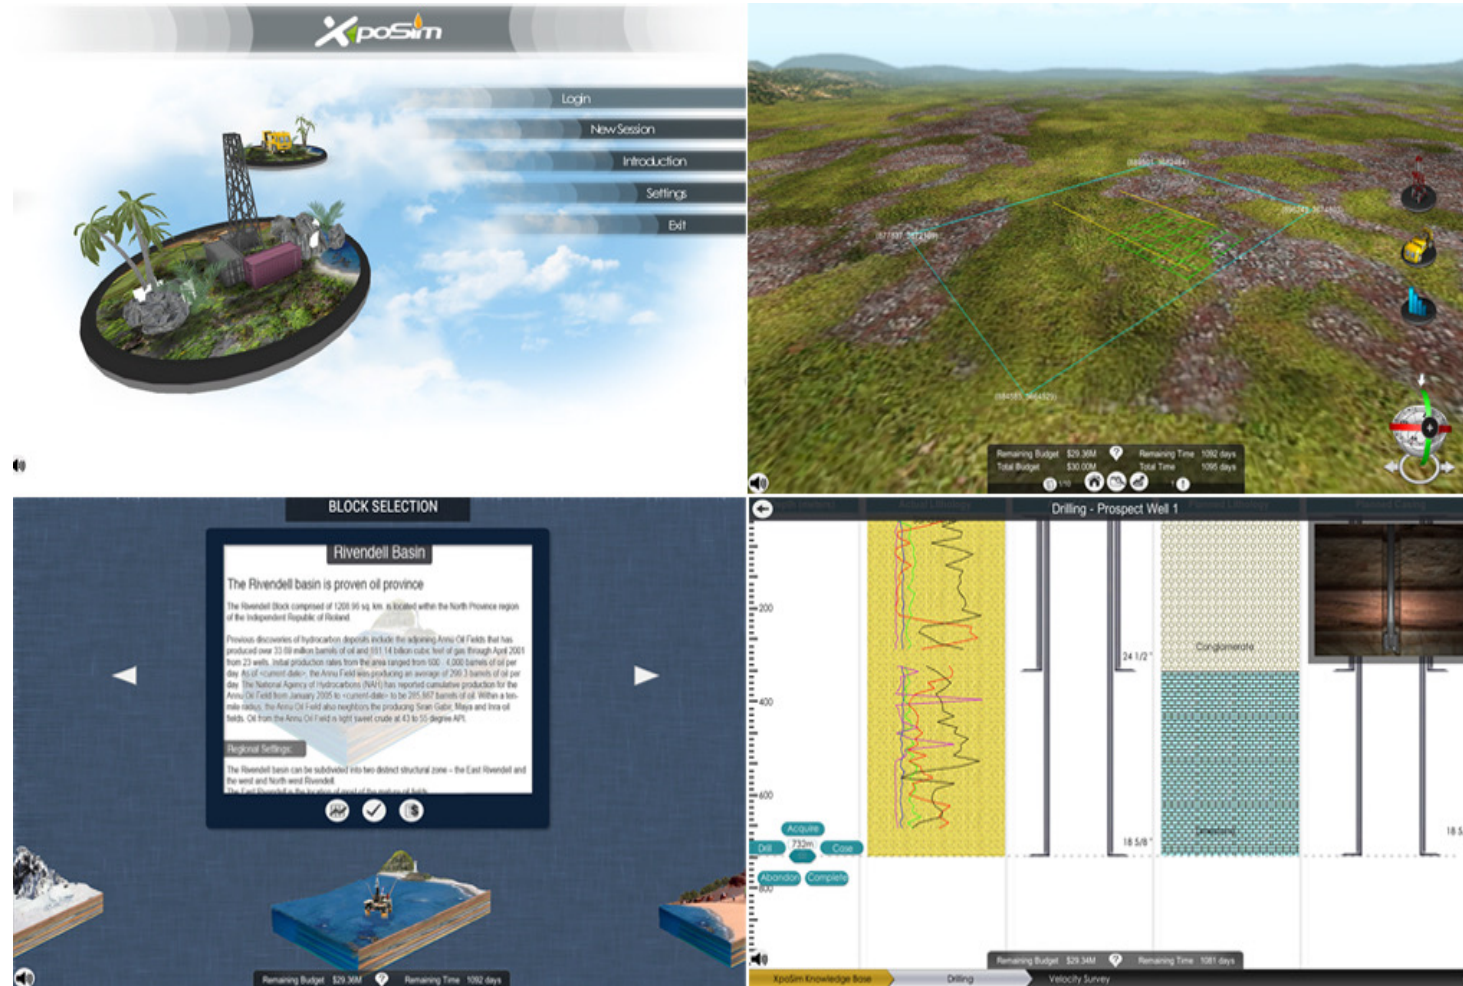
XpoSim

Login
New Session
Introduction
Settings
Exit

Remaining Budget $29.36M
Total Budget $30.00M
Remaining Time 1092 days
Total Time 1095 days

BLOCK SELECTION

Rivendell Basin

The Rivendell basin is proven oil province

The Rivendell Block comprised of 1208.96 sq. km. is located within the North Province region of the Independent Republic of Rioland.

Previous discoveries of hydrocarbon deposits include the adjoining Annu Oil Fields that has produced over 33.69 million barrels of oil and 151.14 billion cubic feet of gas through April 2001 from 23 wells. Initial production rates from the area ranged from 600 - 4,000 barrels of oil per day. As of <current date>, the Annu Field was producing an average of 299.3 barrels of oil per day. The National Agency of Hydrocarbons (NAH) has reported cumulative production for the Annu Oil Field from January 2005 to <current-date> to be 285,867 barrels of oil. Within a ten-mile radius, the Annu Oil Field also neighbors the producing Sran Gabi, Maya and Inra oil fields. Oil from the Annu Oil Field is light sweet crude at 43 to 55 degree API.

Regional Settings:

The Rivendell basin can be subdivided into two distinct structural zone – the East Rivendell and the west and North west Rivendell.
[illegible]

Remaining Budget $29.36M
Remaining Time 1092 days

Drilling - Prospect Well 1

200
400
600
800

24 1/2"
18 5/8"
18 5

Conglomerate
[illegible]

Acquire
Drill
732m
Case
Abandon
Complete

Remaining Budget $29.34M
Remaining Time 1081 days

XpoSim Knowledge Base
Drilling
Velocity Survey